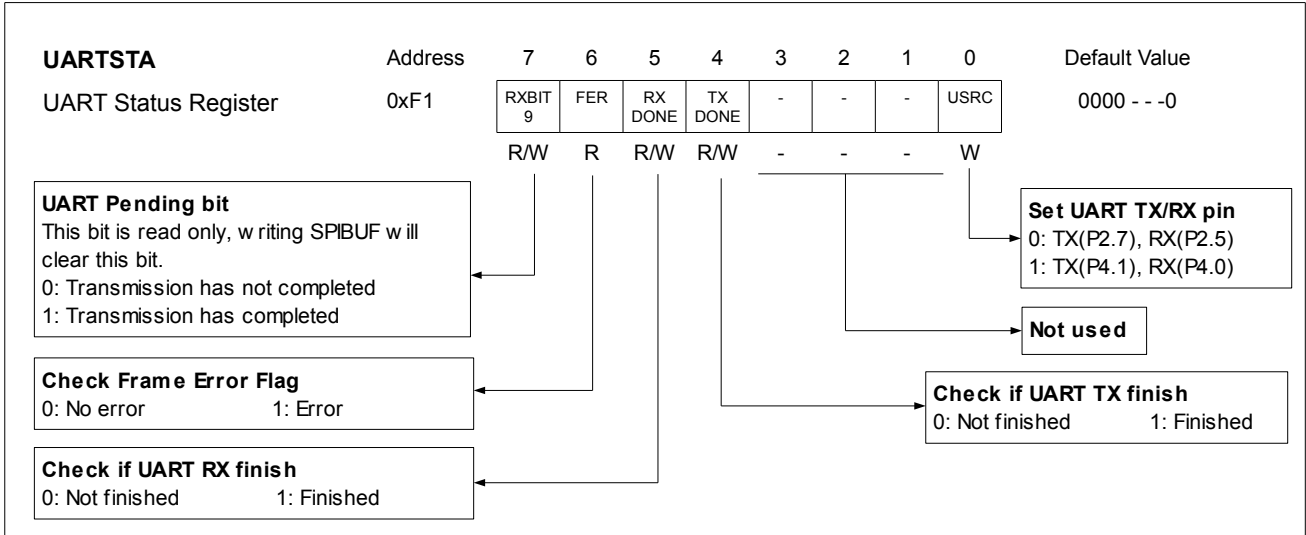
**UARTSTA** Address 7 6 5 4 3 2 1 0 Default Value

UART Status Register 0xF1

| RXBIT 9 | FER | RX DONE | TX DONE | - | - | - | USRC |
|---|---|---|---|---|---|---|---|
| R/W | R | R/W | R/W | - | - | - | W |

0000 - - -0

**UART Pending bit**
This bit is read only, w riting SPIBUF w ill clear this bit.
0: Transmission has not completed
1: Transmission has completed

**Check Frame Error Flag**
0: No error 1: Error

**Check if UART RX finish**
0: Not finished 1: Finished

**Set UART TX/RX pin**
0: TX(P2.7), RX(P2.5)
1: TX(P4.1), RX(P4.0)

**Not used**

**Check if UART TX finish**
0: Not finished 1: Finished